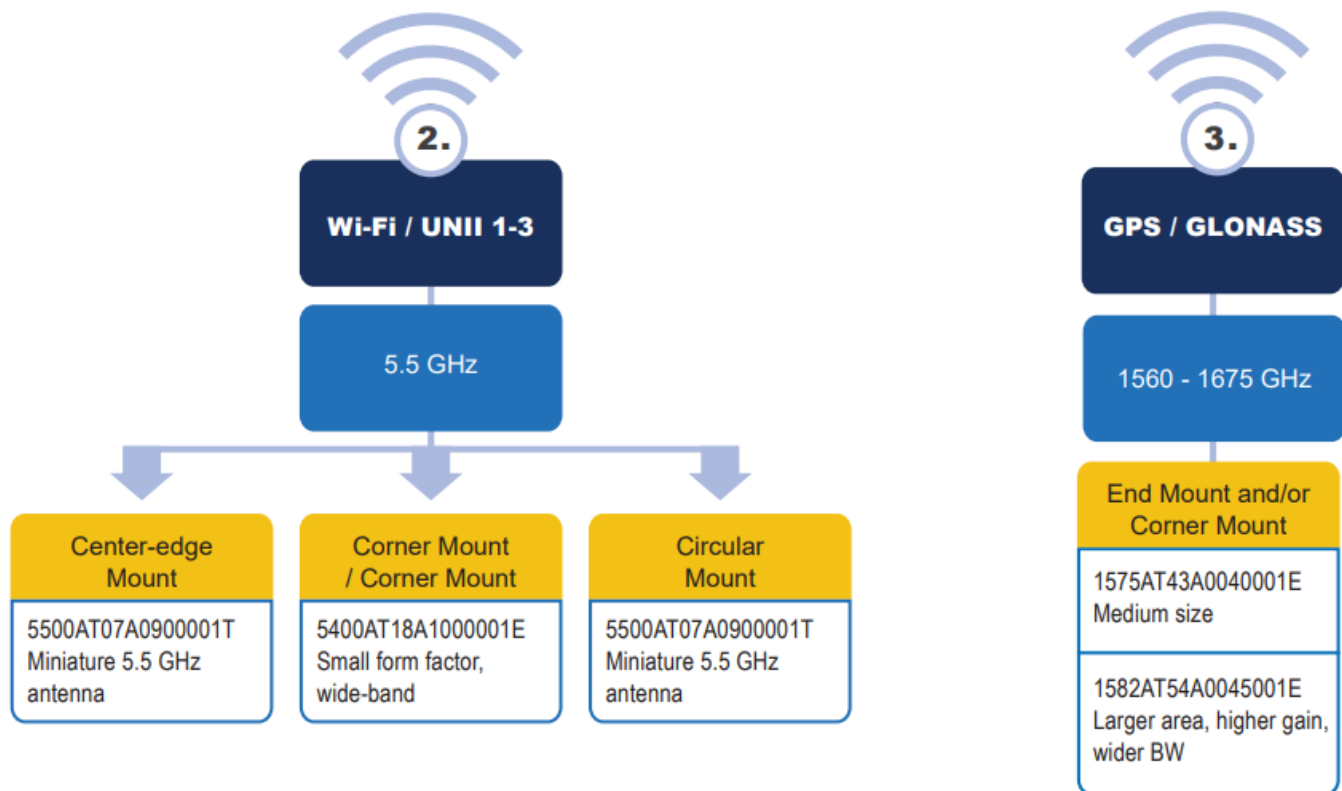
2.

Wi-Fi / UNII 1-3

5.5 GHz

Center-edge Mount

5500AT07A0900001T Miniature 5.5 GHz antenna

Corner Mount / Corner Mount

5400AT18A1000001E Small form factor, wide-band

Circular Mount

5500AT07A0900001T Miniature 5.5 GHz antenna

3.

GPS / GLONASS

1560 - 1675 GHz

End Mount and/or Corner Mount

1575AT43A0040001E Medium size

1582AT54A0045001E Larger area, higher gain, wider BW